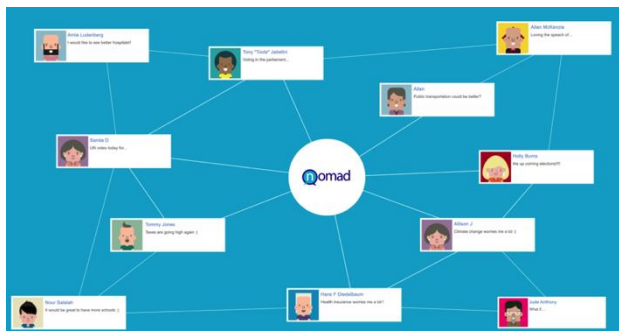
Arnie Ludenberg
I would like to see better hospitals!

Tony "Tools" Jabello
Voting in the parliament...

Allen McKenzie
Loving the speech of...

Allan
Public transportation could be better?

Sanda D
UN votes today for...

nomad

Holly Burns
Up up coming elections!!!

Tommy Jones
Taxes are going high again :(

Allison J
Climate change worries me a lot :(

Nour Salalah
It would be great to have more schools :)

Hans F Diesbaum
Health insurance worries me a lot !

Jude Anthony
What if...